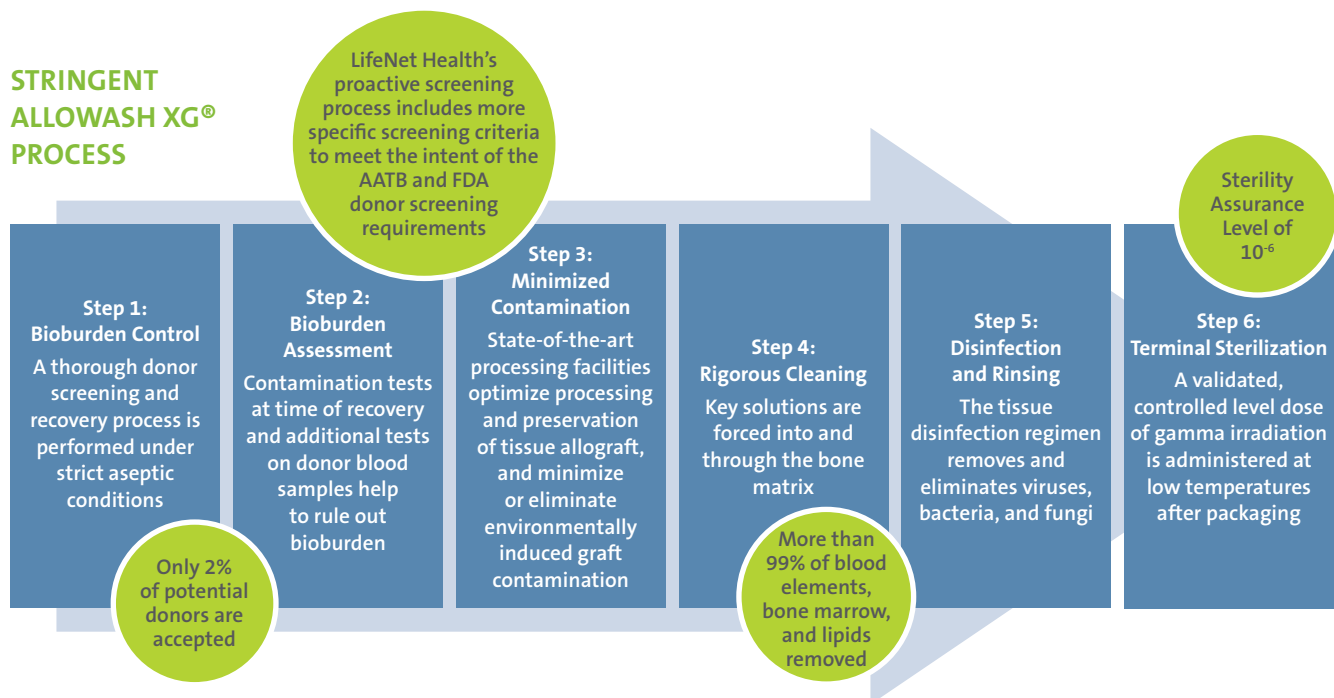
STRINGENT ALLOWASH XG® PROCESS

LifeNet Health's proactive screening process includes more specific screening criteria to meet the intent of the AATB and FDA donor screening requirements

Step 1: Bioburden Control
A thorough donor screening and recovery process is performed under strict aseptic conditions

Only 2% of potential donors are accepted

Step 2: Bioburden Assessment
Contamination tests at time of recovery and additional tests on donor blood samples help to rule out bioburden

Step 3: Minimized Contamination
State-of-the-art processing facilities optimize processing and preservation of tissue allograft, and minimize or eliminate environmentally induced graft contamination

Step 4: Rigorous Cleaning
Key solutions are forced into and through the bone matrix

More than 99% of blood elements, bone marrow, and lipids removed

Step 5: Disinfection and Rinsing
The tissue disinfection regimen removes and eliminates viruses, bacteria, and fungi

Sterility Assurance Level of $10^{-6}$

Step 6: Terminal Sterilization
A validated, controlled level dose of gamma irradiation is administered at low temperatures after packaging